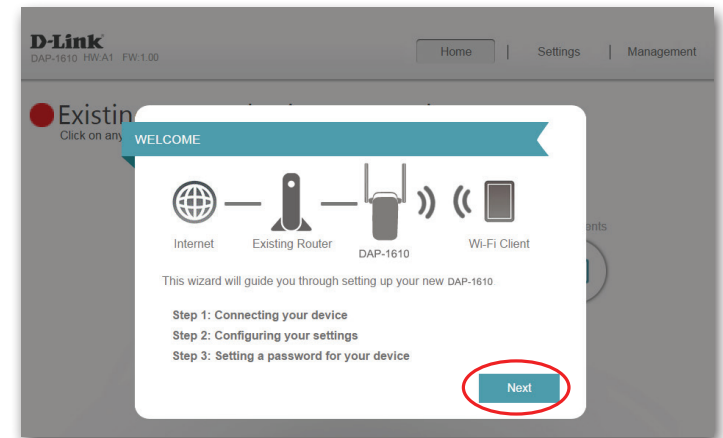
D-Link
DAP-1610 HW:A1 FW:1.00

Home | Settings | Management

Existin
Click on any

ents

WELCOME

Internet Existing Router DAP-1610 Wi-Fi Client

This wizard will guide you through setting up your new DAP-1610

Step 1: Connecting your device
Step 2: Configuring your settings
Step 3: Setting a password for your device

Next